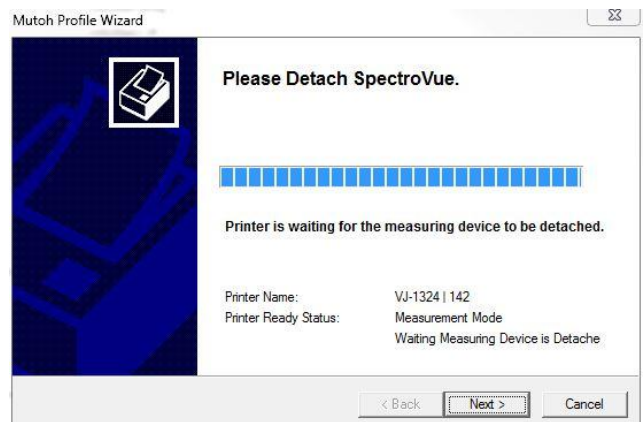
Mutoh Profile Wizard

Please Detach SpectroVue.

Printer is waiting for the measuring device to be detached.

Printer Name: VJ-1324 | 142

Printer Ready Status: Measurement Mode

Waiting Measuring Device is Detache

< Back

Next >

Cancel